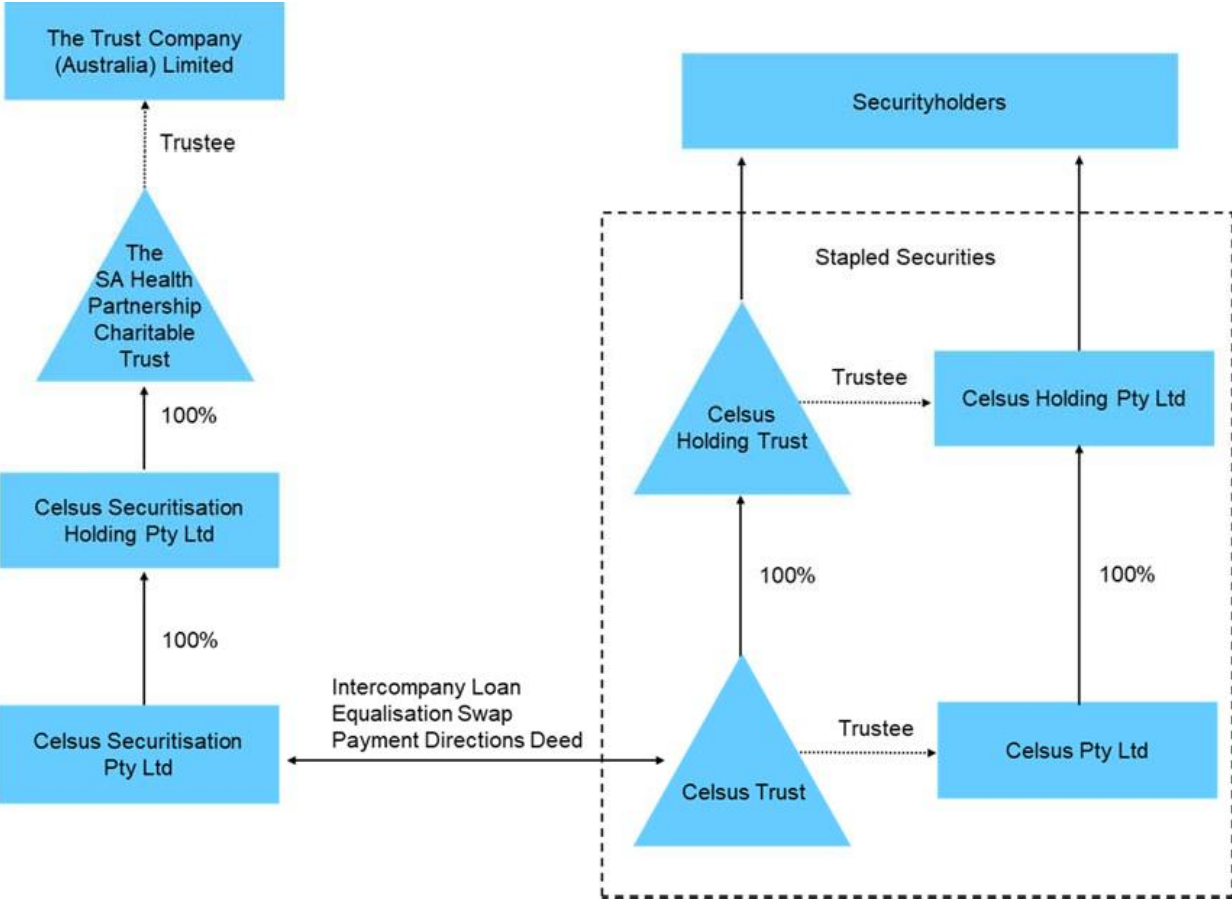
The Trust Company (Australia) Limited

Trustee

The SA Health Partnership Charitable Trust

100%

Celsus Securitisation Holding Pty Ltd

100%

Celsus Securitisation Pty Ltd

Intercompany Loan
Equalisation Swap
Payment Directions Deed

Securityholders

Stapled Securities

Celsus Holding Trust

Trustee

Celsus Holding Pty Ltd

100%

100%

Celsus Trust

Trustee

Celsus Pty Ltd